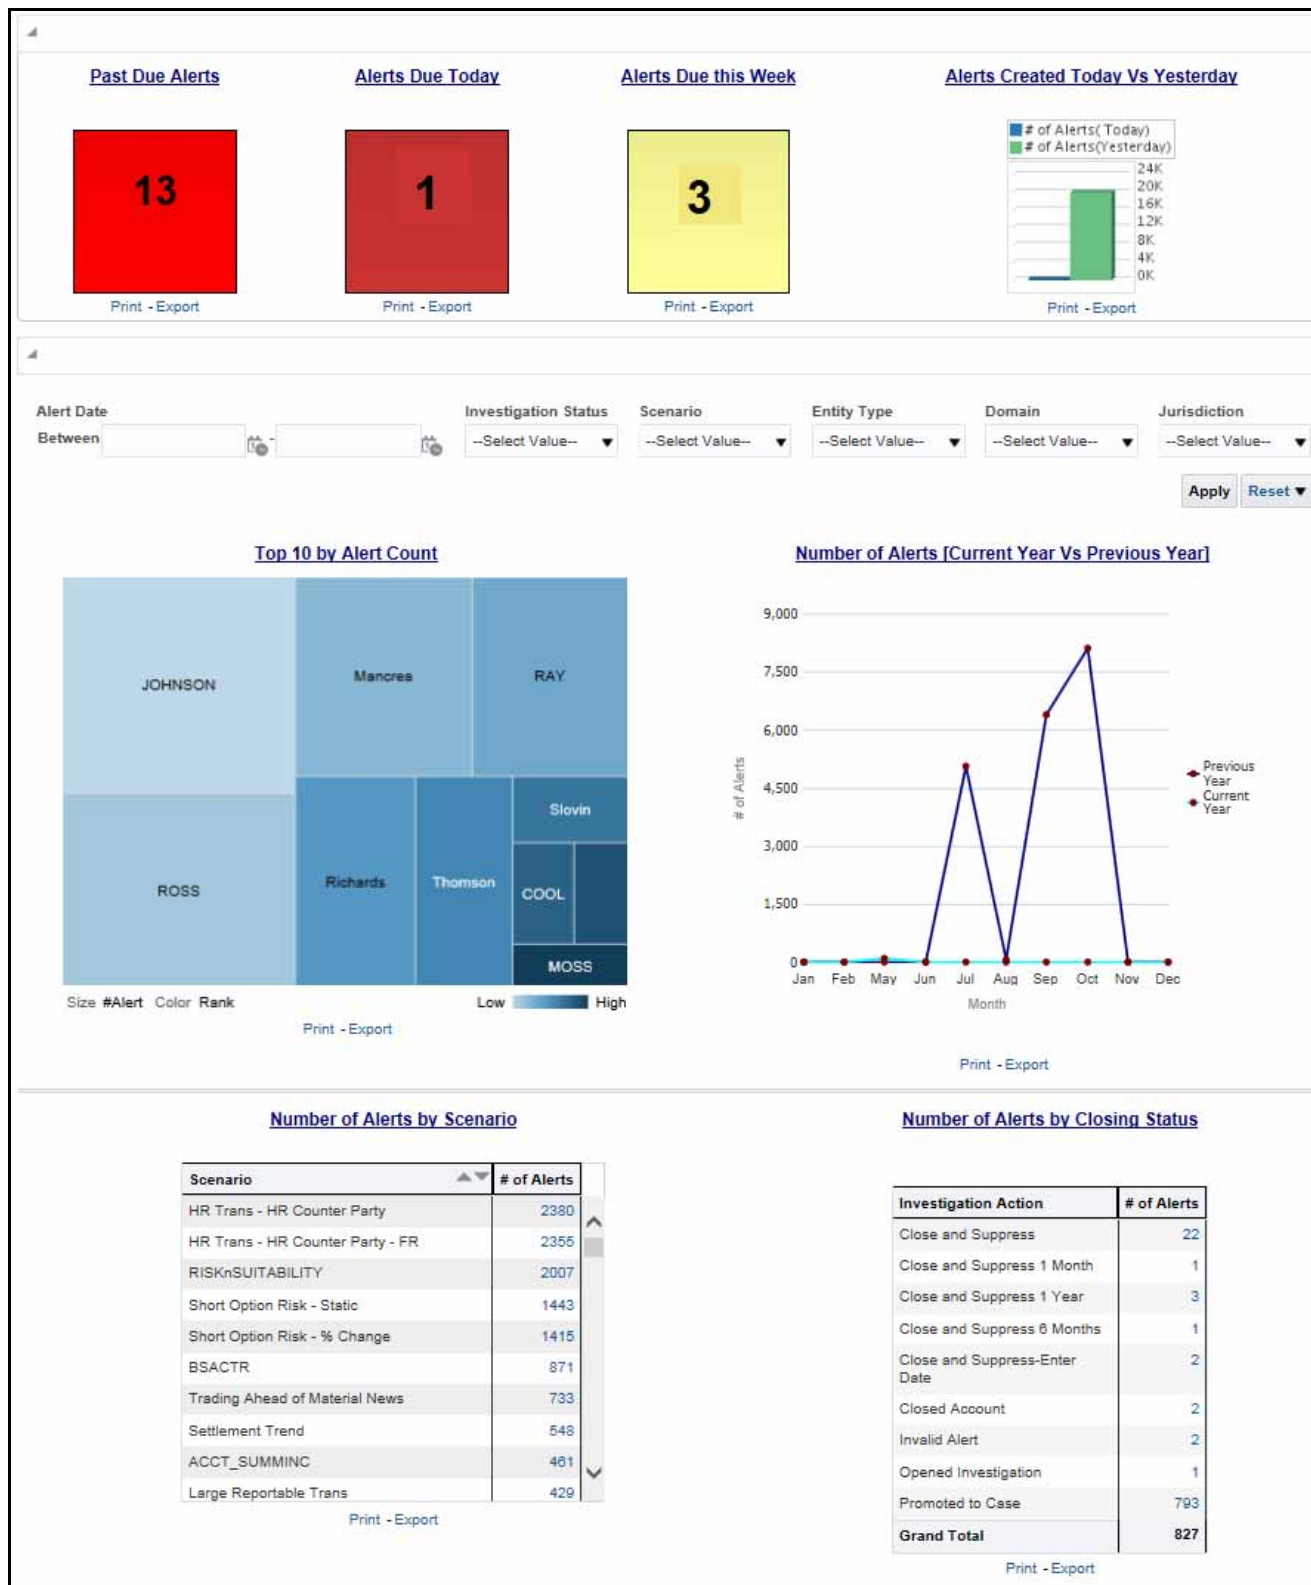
Past Due Alerts

13

Print - Export

Alerts Due Today

1

Print - Export

Alerts Due this Week

3

Print - Export

Alerts Created Today Vs Yesterday

# of Alerts( Today)
# of Alerts(Yesterday)

24K
20K
16K
12K
8K
4K
0K

Print - Export

Alert Date
Between

Investigation Status
--Select Value--

Scenario
--Select Value--

Entity Type
--Select Value--

Domain
--Select Value--

Jurisdiction
--Select Value--

Apply Reset

Top 10 by Alert Count

JOHNSON
Mancree
RAY
ROSS
Richards
Thomson
Slovin
COOL
MOSS

Size #Alert Color Rank
Low High

Print - Export

Number of Alerts [Current Year Vs Previous Year]

9,000
7,500
6,000
4,500
3,000
1,500
0

# of Alerts

Jan Feb May Jun Jul Aug Sep Oct Nov Dec
Month

Previous Year
Current Year

Print - Export

Number of Alerts by Scenario

| Scenario | # of Alerts |
|---|---|
| HR Trans - HR Counter Party | 2380 |
| HR Trans - HR Counter Party - FR | 2355 |
| RISKnSUITABILITY | 2007 |
| Short Option Risk - Static | 1443 |
| Short Option Risk - % Change | 1415 |
| BSACTR | 871 |
| Trading Ahead of Material News | 733 |
| Settlement Trend | 548 |
| ACCT_SUMMINC | 461 |
| Large Reportable Trans | 429 |

Print - Export

Number of Alerts by Closing Status

| Investigation Action | # of Alerts |
|---|---|
| Close and Suppress | 22 |
| Close and Suppress 1 Month | 1 |
| Close and Suppress 1 Year | 3 |
| Close and Suppress 6 Months | 1 |
| Close and Suppress-Enter Date | 2 |
| Closed Account | 2 |
| Invalid Alert | 2 |
| Opened Investigation | 1 |
| Promoted to Case | 793 |
| Grand Total | 827 |

Print - Export